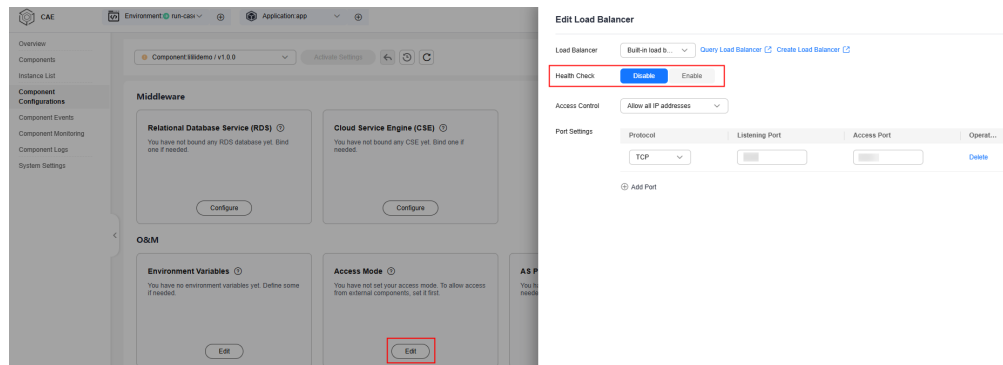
CAE

Environment run-case | Application app

Overview
Components
Instance List
Component Configurations
Component Events
Component Monitoring
Component Logs
System Settings

Component:lildemo / v1.0.0 | Activate Settings

Middleware

Relational Database Service (RDS)
You have not bound any RDS database yet. Bind one if needed.
Configure

Cloud Service Engine (CSE)
You have not bound any CSE yet. Bind one if needed.
Configure

O&M

Environment Variables
You have no environment variables yet. Define some if needed.
Edit

Access Mode
You have not set your access mode. To allow access from external components, set it first.
Edit

AS P
You ha
neede

Edit Load Balancer

Load Balancer | Built-in load b... | Query Load Balancer | Create Load Balancer

Health Check | Disable | Enable

Access Control | Allow all IP addresses

Port Settings

| Protocol | Listening Port | Access Port | Operat... |
|---|---|---|---|
| TCP | | | Delete |

Add Port